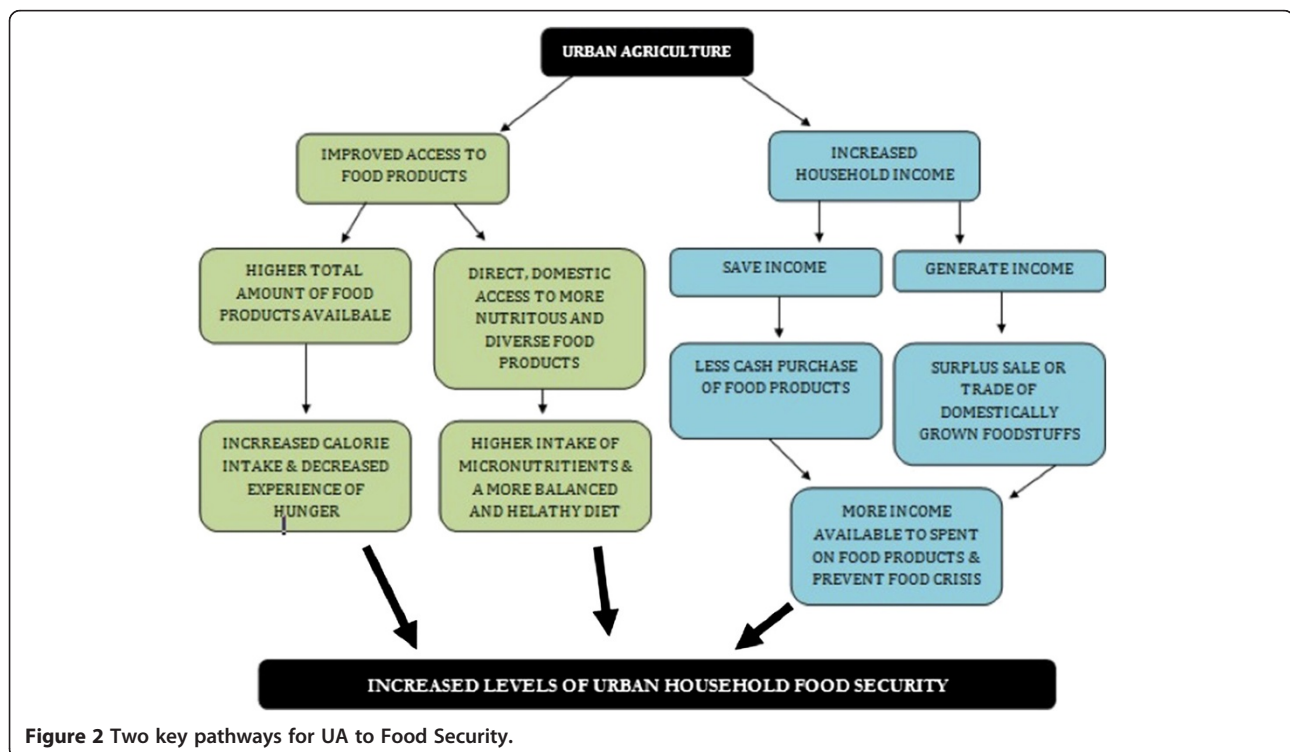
URBAN AGRICULTURE

IMPROVED ACCESS TO FOOD PRODUCTS

INCREASED HOUSEHOLD INCOME

HIGHER TOTAL AMOUNT OF FOOD PRODUCTS AVAILBALE

DIRECT, DOMESTIC ACCESS TO MORE NUTRITOUS AND DIVERSE FOOD PRODUCTS

SAVE INCOME

GENERATE INCOME

LESS CASH PURCHASE OF FOOD PRODUCTS

SURPLUS SALE OR TRADE OF DOMESTICALLY GROWN FOODSTUFFS

INCRREASED CALORIE INTAKE & DECREASED EXPERIENCE OF HUNGER

HIGHER INTAKE OF MICRONUTRITIENTS & A MORE BALANCED AND HELATHY DIET

MORE INCOME AVAILABLE TO SPENT ON FOOD PRODUCTS & PREVENT FOOD CRISIS

INCREASED LEVELS OF URBAN HOUSEHOLD FOOD SECURITY

Figure 2 Two key pathways for UA to Food Security.